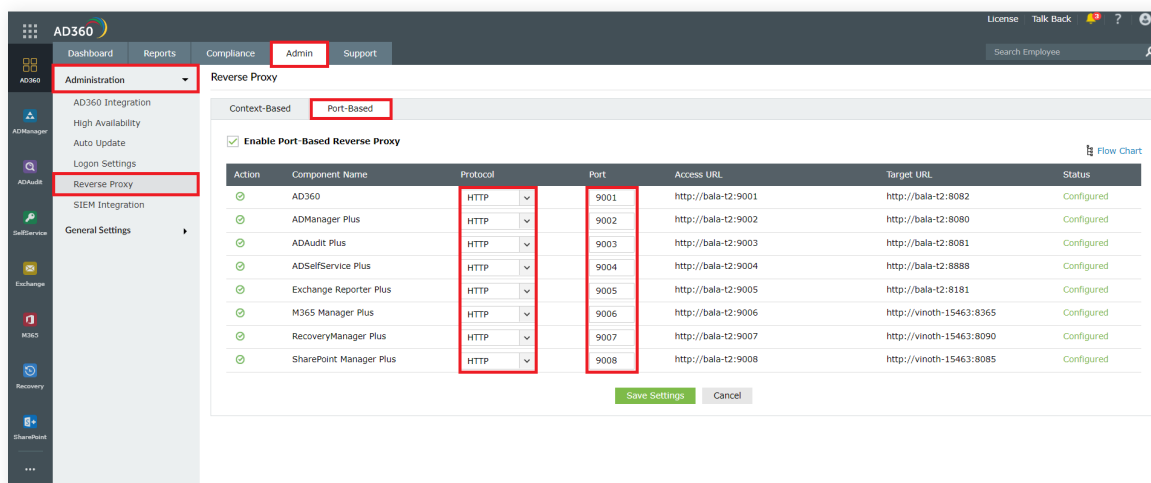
AD360

License | Talk Back 3 ?

Dashboard Reports Compliance Admin Support

Search Employee

AD360
ADManager
ADAudit
SelfService
Exchange
M365
Recovery
SharePoint
...

Administration
AD360 Integration
High Availability
Auto Update
Logon Settings
Reverse Proxy
SIEM Integration
General Settings

Reverse Proxy

Context-Based Port-Based

Enable Port-Based Reverse Proxy

Flow Chart

| Action | Component Name | Protocol | Port | Access URL | Target URL | Status |
|---|---|---|---|---|---|---|
| | AD360 | HTTP | 9001 | http://bala-t2:9001 | http://bala-t2:8082 | Configured |
| | ADManager Plus | HTTP | 9002 | http://bala-t2:9002 | http://bala-t2:8080 | Configured |
| | ADAudit Plus | HTTP | 9003 | http://bala-t2:9003 | http://bala-t2:8081 | Configured |
| | ADSelfService Plus | HTTP | 9004 | http://bala-t2:9004 | http://bala-t2:8888 | Configured |
| | Exchange Reporter Plus | HTTP | 9005 | http://bala-t2:9005 | http://bala-t2:8181 | Configured |
| | M365 Manager Plus | HTTP | 9006 | http://bala-t2:9006 | http://vinoth-15463:8365 | Configured |
| | RecoveryManager Plus | HTTP | 9007 | http://bala-t2:9007 | http://vinoth-15463:8090 | Configured |
| | SharePoint Manager Plus | HTTP | 9008 | http://bala-t2:9008 | http://vinoth-15463:8085 | Configured |

Save Settings Cancel